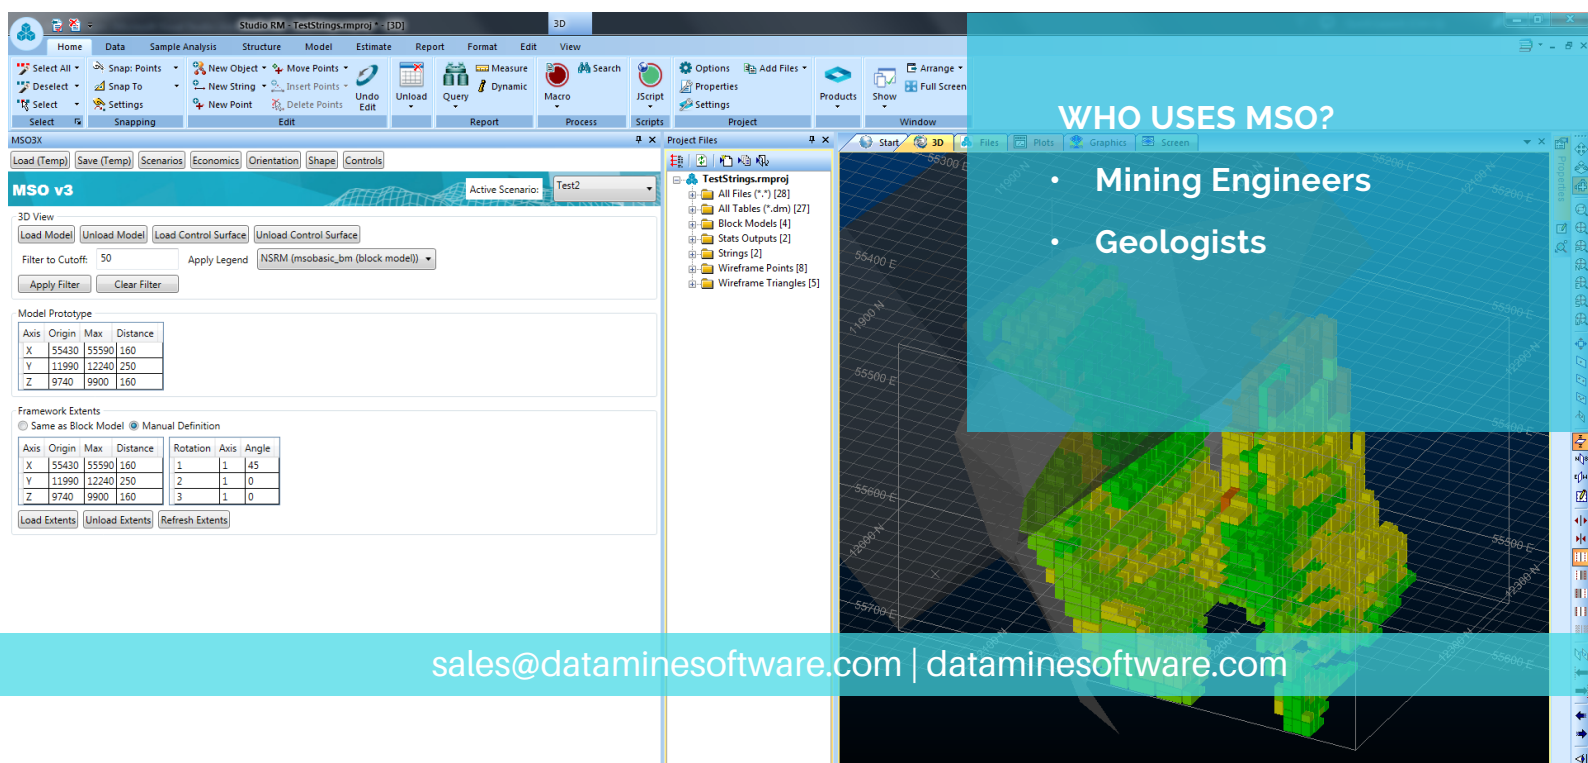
Studio RM - TestStrings.rmproj * - [3D]

3D

Home Data Sample Analysis Structure Model Estimate Report Format Edit View

Select All Snap: Points New Object Move Points Measure Search Options Add Files Arrange
Deselect Snap To New String Insert Points Undo Edit Unload Query Dynamic Macro JScript Properties Products Show Full Screen
Select Settings New Point Delete Points Settings

Select Snapping Edit Report Process Scripts Project Window

MSO3X

Load (Temp) Save (Temp) Scenarios Economics Orientation Shape Controls

MSO v3

Active Scenario: Test2

3D View

Load Model Unload Model Load Control Surface Unload Control Surface

Filter to Cutoff: 50 Apply Legend NSRM (msobasic_bm (block model))

Apply Filter Clear Filter

Model Prototype

| Axis | Origin | Max | Distance |
|---|---|---|---|
| X | 55430 | 55590 | 160 |
| Y | 11990 | 12240 | 250 |
| Z | 9740 | 9900 | 160 |

Framework Extents

Same as Block Model Manual Definition

| Axis | Origin | Max | Distance |
|---|---|---|---|
| X | 55430 | 55590 | 160 |
| Y | 11990 | 12240 | 250 |
| Z | 9740 | 9900 | 160 |

| Rotation | Axis | Angle |
|---|---|---|
| 1 | 1 | 45 |
| 2 | 1 | 0 |
| 3 | 1 | 0 |

Load Extents Unload Extents Refresh Extents

Project Files

TestStrings.rmproj
All Files (*.*) [28]
All Tables (*.dm) [27]
Block Models [4]
Stats Outputs [2]
Strings [2]
Wireframe Points [8]
Wireframe Triangles [5]

Start 3D Files Plots Graphics Screen

55400 E
11900 N
55500 E
55600 E
12000 N
55700 E
55500 E
12300 N

WHO USES MSO?

• Mining Engineers

• Geologists

sales@dataminesoftware.com | dataminesoftware.com